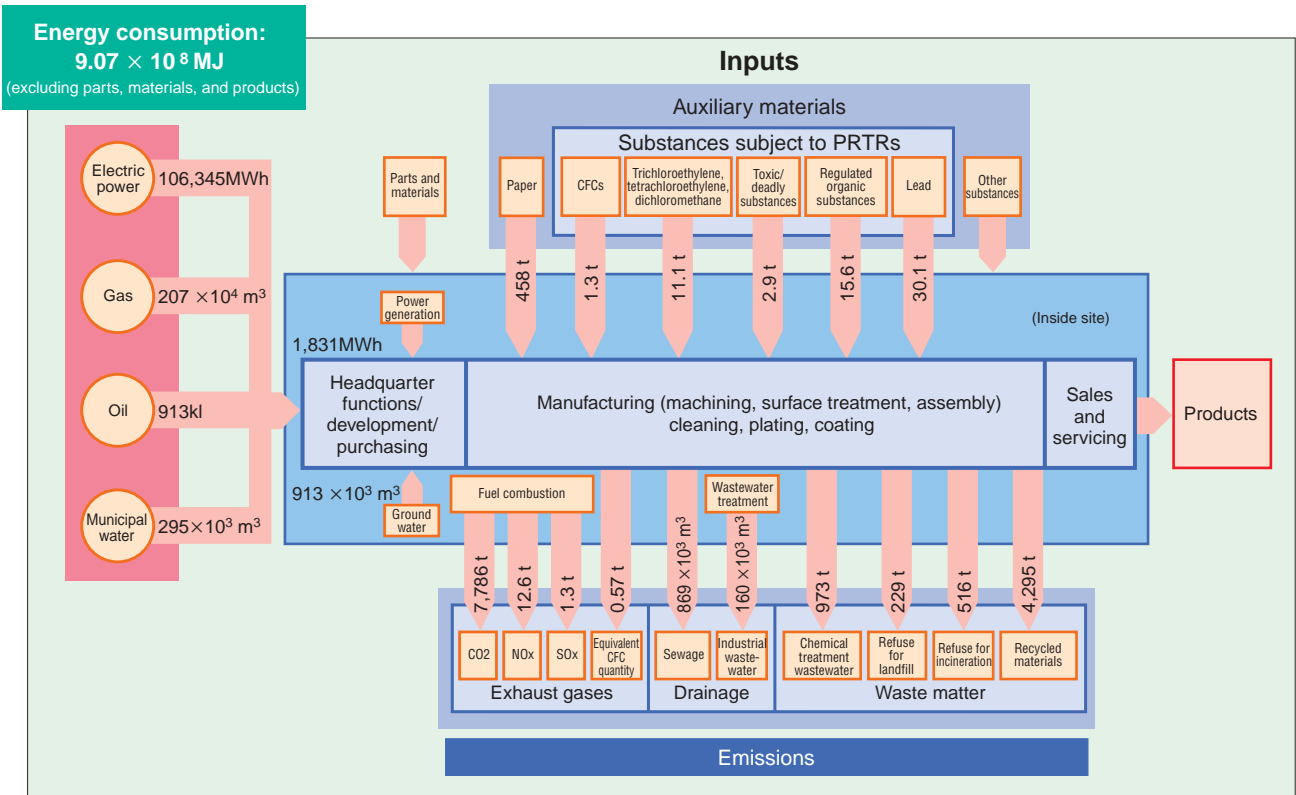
Energy consumption: $9.07 \times 10^8$ MJ
(excluding parts, materials, and products)

Inputs

Auxiliary materials

Substances subject to PRTRs

Electric power 106,345MWh

Gas 207 $\times 10^4$ m$^3$

Oil 913kl

Municipal water 295$\times 10^3$ m$^3$

Parts and materials

Paper

CFCs

Trichloroethylene, tetrachloroethylene, dichloromethane

Toxic/ deadly substances

Regulated organic substances

Lead

Other substances

458 t

1.3 t

11.1 t

2.9 t

15.6 t

30.1 t

Power generation

(Inside site)

1,831MWh

Headquarter functions/ development/ purchasing

Manufacturing (machining, surface treatment, assembly) cleaning, plating, coating

Sales and servicing

Products

913 $\times 10^3$ m$^3$

Ground water

Fuel combustion

Wastewater treatment

7,786 t

12.6 t

1.3 t

0.57 t

869 $\times 10^3$ m$^3$

160 $\times 10^3$ m$^3$

973 t

229 t

516 t

4,295 t

CO2

NOx

SOx

Equivalent CFC quantity

Sewage

Industrial waste-water

Chemical treatment wastewater

Refuse for landfill

Refuse for incineration

Recycled materials

Exhaust gases

Drainage

Waste matter

Emissions